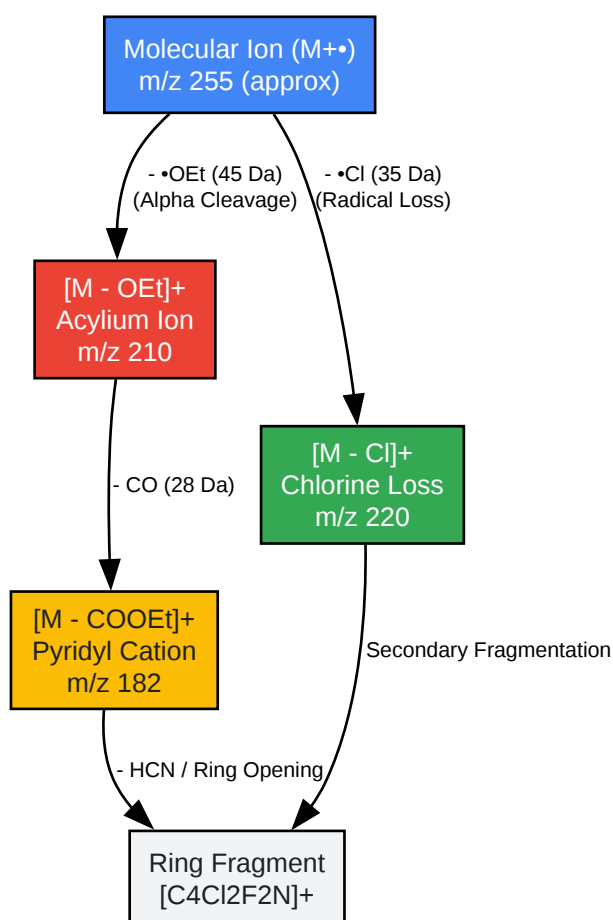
Molecular Ion (M+•)
m/z 255 (approx)

- •OEt (45 Da)
(Alpha Cleavage)

- •Cl (35 Da)
(Radical Loss)

[M - OEt]+
Acylium Ion
m/z 210

- CO (28 Da)

[M - Cl]+
Chlorine Loss
m/z 220

[M - COOEt]+
Pyridyl Cation
m/z 182

Secondary Fragmentation

- HCN / Ring Opening

Ring Fragment
[C4Cl2F2N]+